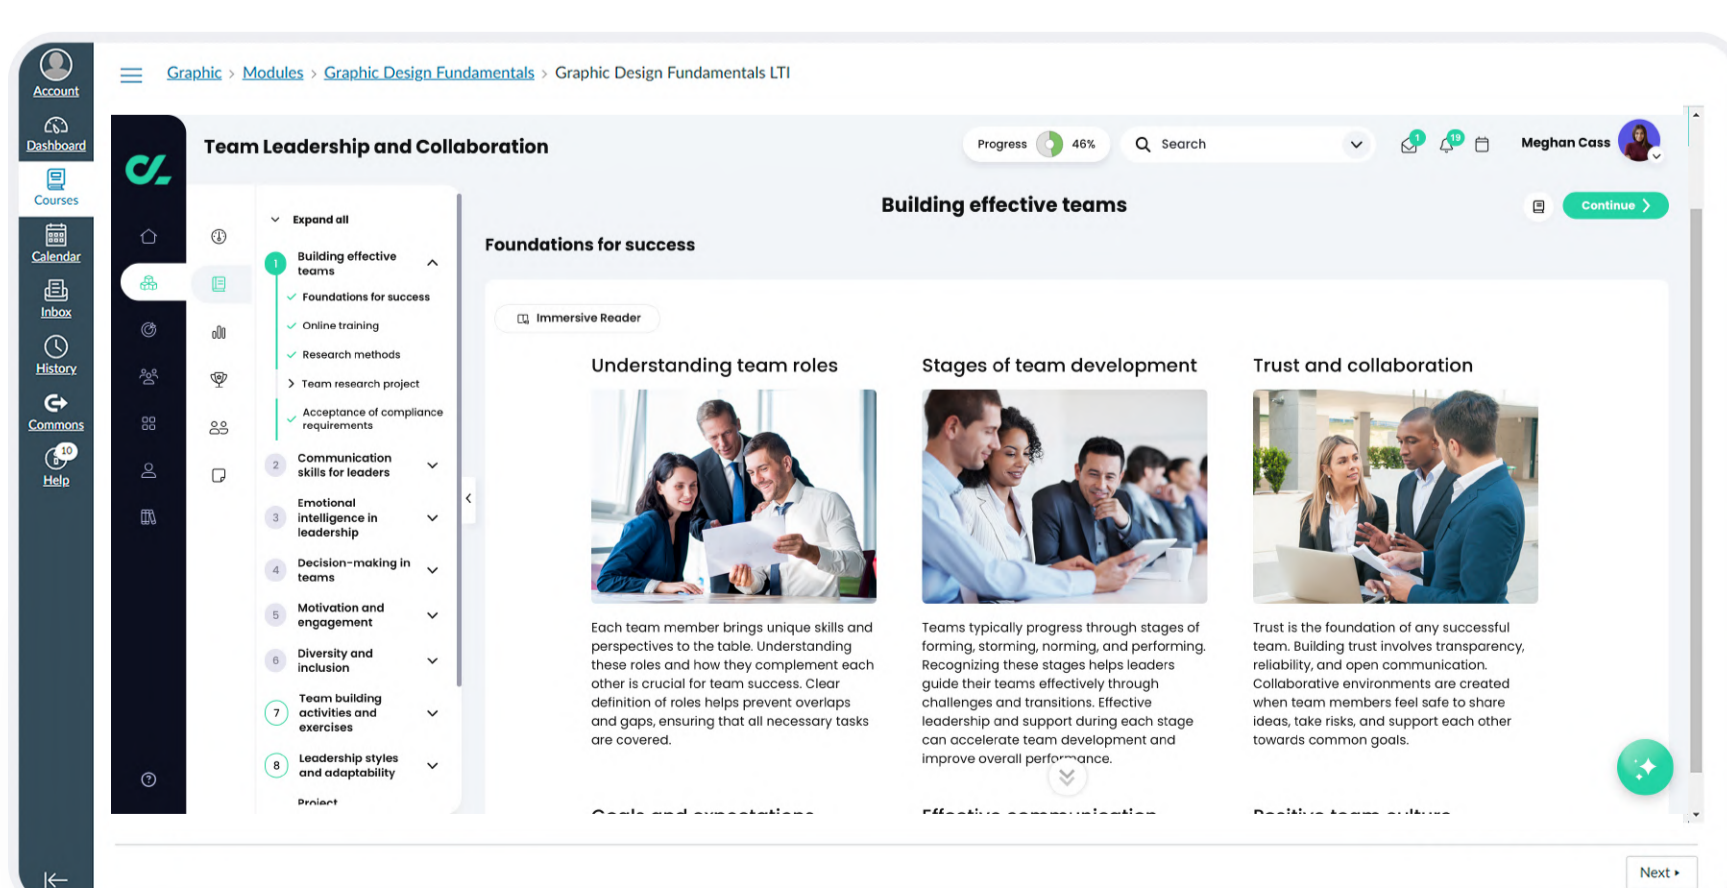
Account
Dashboard
Courses
Calendar
Inbox
History
Commons
10
Help

Graphic > Modules > Graphic Design Fundamentals > Graphic Design Fundamentals LTI

Team Leadership and Collaboration

Progress 46%
Search
1
19
Meghan Cass

Expand all

1 Building effective teams
Foundations for success
Online training
Research methods
Team research project
Acceptance of compliance requirements
2 Communication skills for leaders
3 Emotional intelligence in leadership
4 Decision-making in teams
5 Motivation and engagement
6 Diversity and inclusion
7 Team building activities and exercises
8 Leadership styles and adaptability
Project

Building effective teams

Continue

Foundations for success

Immersive Reader

Understanding team roles

Each team member brings unique skills and perspectives to the table. Understanding these roles and how they complement each other is crucial for team success. Clear definition of roles helps prevent overlaps and gaps, ensuring that all necessary tasks are covered.

Stages of team development

Teams typically progress through stages of forming, storming, norming, and performing. Recognizing these stages helps leaders guide their teams effectively through challenges and transitions. Effective leadership and support during each stage can accelerate team development and improve overall performance.

Trust and collaboration

Trust is the foundation of any successful team. Building trust involves transparency, reliability, and open communication. Collaborative environments are created when team members feel safe to share ideas, take risks, and support each other towards common goals.

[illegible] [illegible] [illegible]

Next